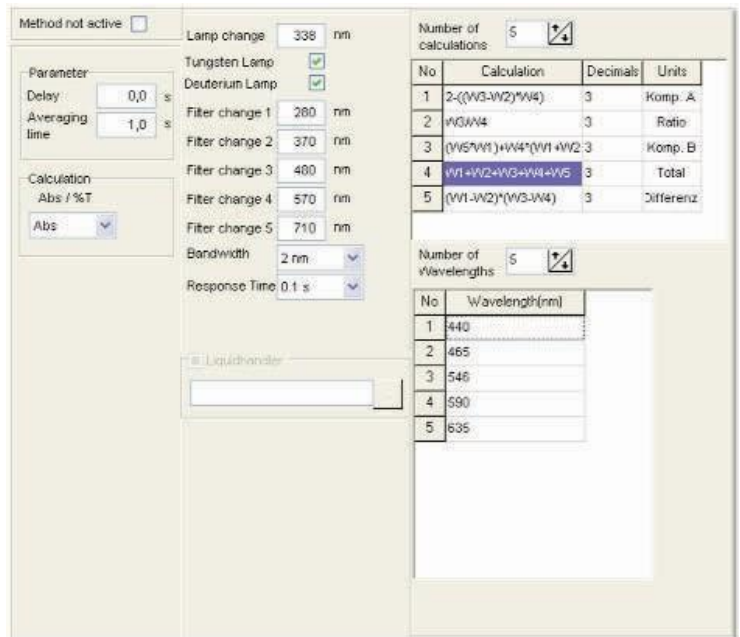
Method not active

Parameter
Delay 0,0 s
Averaging time 1,0 s

Calculation
Abs / %T
Abs

Lamp change 338 nm
Tungsten Lamp
Deuterium Lamp
Filter change 1 280 nm
Filter change 2 370 nm
Filter change 3 480 nm
Filter change 4 570 nm
Filter change 5 710 nm
Bandwidth 2 nm
Response Time 0.1 s

Liquidhandler

Number of calculations 5

| No | Calculation | Decimals | Units |
|---|---|---|---|
| 1 | 2-((W3-W2)*W4) | 3 | Komp. A |
| 2 | W3/W4 | 3 | Ratio |
| 3 | (W5*W1)+W4*(W1+W2 | 3 | Komp. B |
| 4 | W1+W2+W3+W4+W5 | 3 | Total |
| 5 | (W1-W2)*(W3-W4) | 3 | Differenz |

Number of Wavelengths 5

| No | Wavelength(nm) |
|---|---|
| 1 | 440 |
| 2 | 465 |
| 3 | 546 |
| 4 | 590 |
| 5 | 635 |